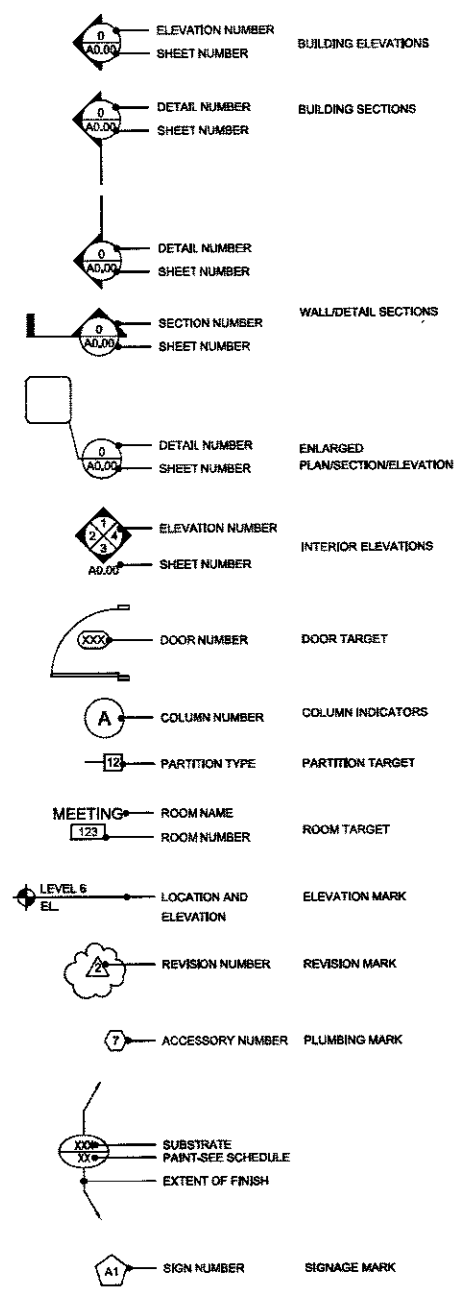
0
A0.00
ELEVATION NUMBER
SHEET NUMBER
BUILDING ELEVATIONS

0
A0.00
DETAIL NUMBER
SHEET NUMBER
BUILDING SECTIONS

0
A0.00
DETAIL NUMBER
SHEET NUMBER

0
A0.00
SECTION NUMBER
SHEET NUMBER
WALL/DETAIL SECTIONS

0
A0.00
DETAIL NUMBER
SHEET NUMBER
ENLARGED PLAN/SECTION/ELEVATION

1
2
4
3
A0.00
ELEVATION NUMBER
SHEET NUMBER
INTERIOR ELEVATIONS

XXX
DOOR NUMBER
DOOR TARGET

A
COLUMN NUMBER
COLUMN INDICATORS

12
PARTITION TYPE
PARTITION TARGET

MEETING
123
ROOM NAME
ROOM NUMBER
ROOM TARGET

LEVEL 6
EL
LOCATION AND ELEVATION
ELEVATION MARK

2
REVISION NUMBER
REVISION MARK

7
ACCESSORY NUMBER
PLUMBING MARK

XX
XX
SUBSTRATE
PAINT-SEE SCHEDULE
EXTENT OF FINISH

A1
SIGN NUMBER
SIGNAGE MARK